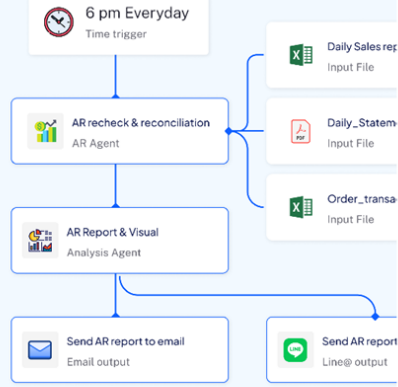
6 pm Everyday
Time trigger

AR recheck & reconciliation
AR Agent

Daily Sales repor
Input File

PDF
Daily_Stateme
Input File

Order_transa
Input File

AR Report & Visual
Analysis Agent

Send AR report to email
Email output

LINE
Send AR report
Line@ output